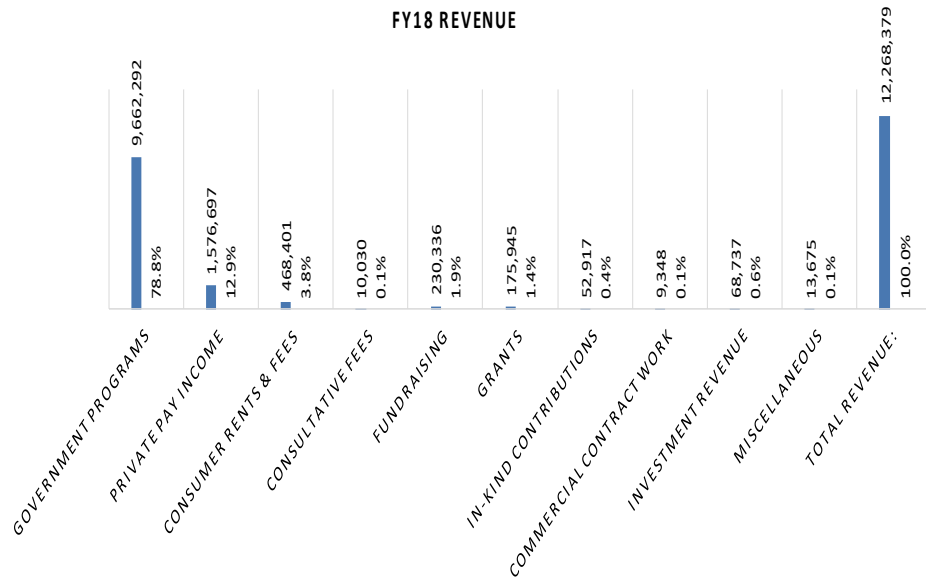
FY18 REVENUE

9,662,292
78.8%
1,576,697
12.9%
468,401
3.8%
10,030
0.1%
230,336
1.9%
175,945
1.4%
52,917
0.4%
9,348
0.1%
68,737
0.6%
13,675
0.1%
12,268,379
100.0%

GOVERNMENT PROGRAMS
PRIVATE PAY INCOME
CONSUMER RENTS & FEES
CONSULTATIVE FEES
FUNDRAISING
GRANTS
IN-KIND CONTRIBUTIONS
COMMERCIAL CONTRACT WORK
INVESTMENT REVENUE
MISCELLANEOUS
TOTAL REVENUE: